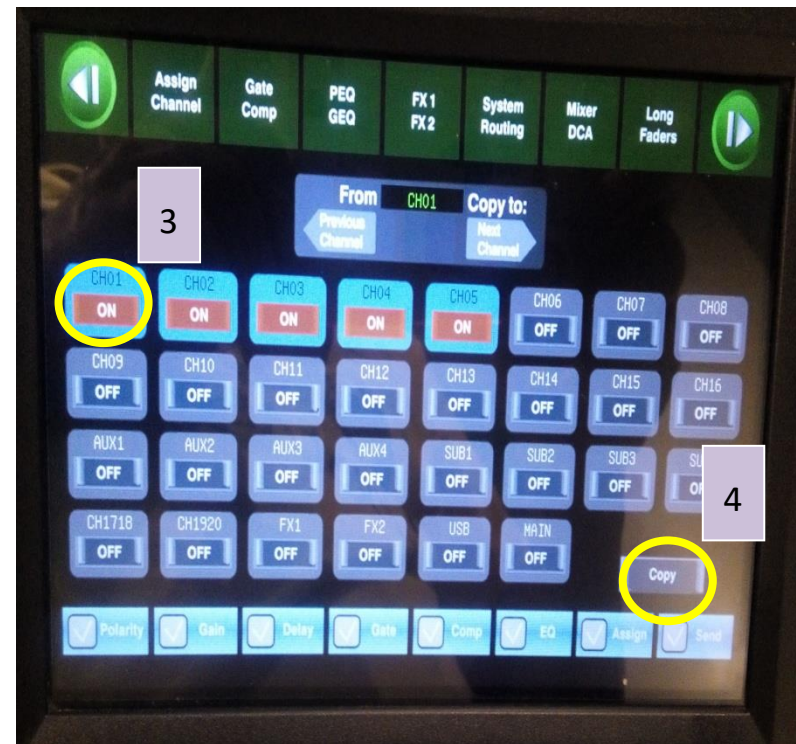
Assign Channel
Gate Comp
PEQ GEQ
FX1 FX2
System Routing
Mixer DCA
Long Faders

3

From CH01 Copy to:
Previous Channel
Next Channel

CH01 ON
CH02 ON
CH03 ON
CH04 ON
CH05 ON
CH06 OFF
CH07 OFF
CH08 OFF
CH09 OFF
CH10 OFF
CH11 OFF
CH12 OFF
CH13 OFF
CH14 OFF
CH15 OFF
CH16 OFF
AUX1 OFF
AUX2 OFF
AUX3 OFF
AUX4 OFF
SUB1 OFF
SUB2 OFF
SUB3 OFF
SU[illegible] OF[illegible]

4

CH1718 OFF
CH1920 OFF
FX1 OFF
FX2 OFF
USB OFF
MAIN OFF

Copy

Polarity
Gain
Delay
Gate
Comp
EQ
Assign
Send